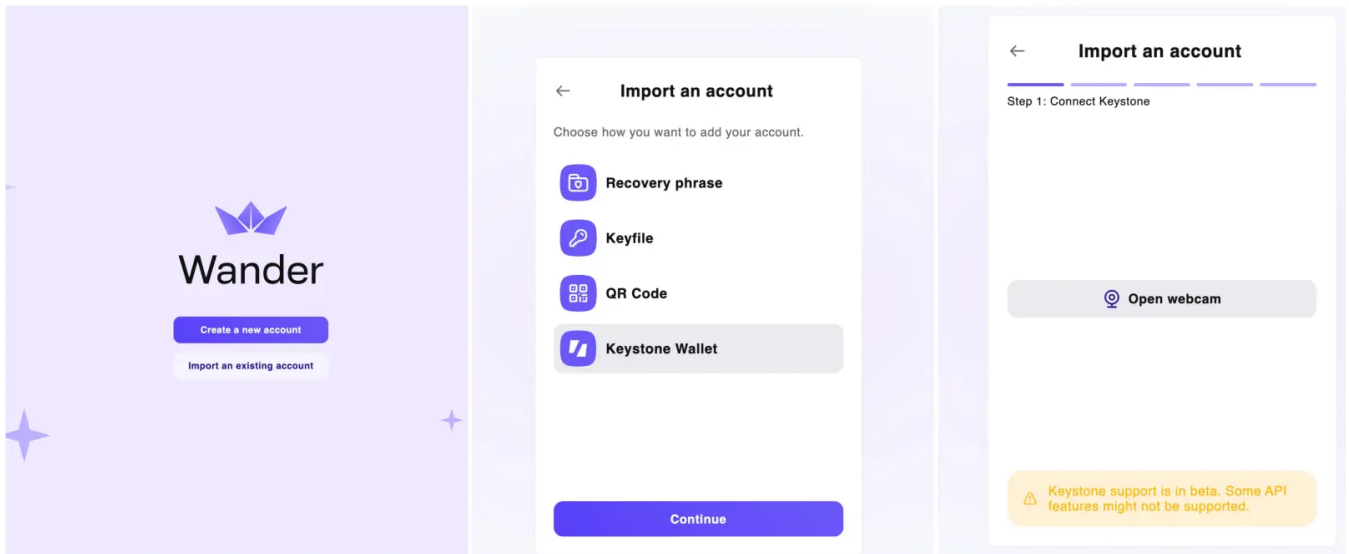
Wander

Create a new account

Import an existing account

←

Import an account

Choose how you want to add your account.

Recovery phrase

Keyfile

QR Code

Keystone Wallet

Continue

←

Import an account

Step 1: Connect Keystone

Open webcam

Keystone support is in beta. Some API features might not be supported.